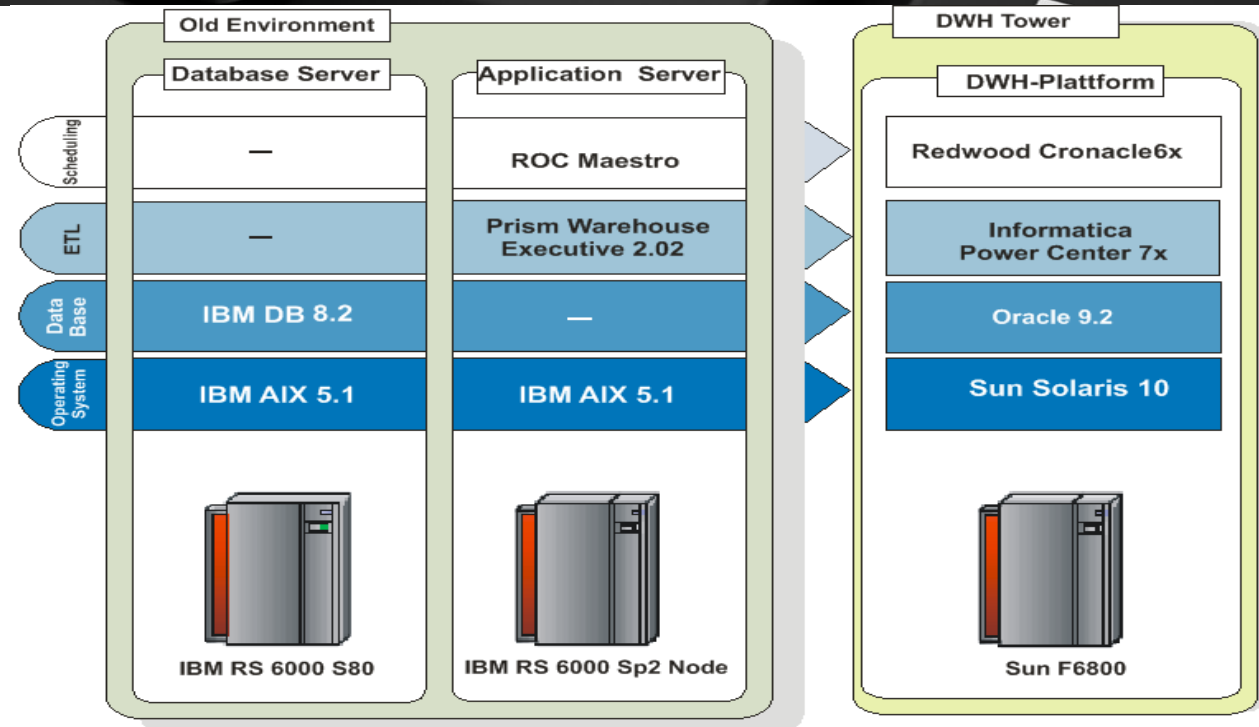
Old Environment

Database Server

Application Server

DWH Tower

DWH-Plattform

Scheduling

ETL

Data Base

Operating System

—

ROC Maestro

Redwood Cronacle6x

—

Prism Warehouse Executive 2.02

Informatica Power Center 7x

IBM DB 8.2

—

Oracle 9.2

IBM AIX 5.1

IBM AIX 5.1

Sun Solaris 10

IBM RS 6000 S80

IBM RS 6000 Sp2 Node

Sun F6800